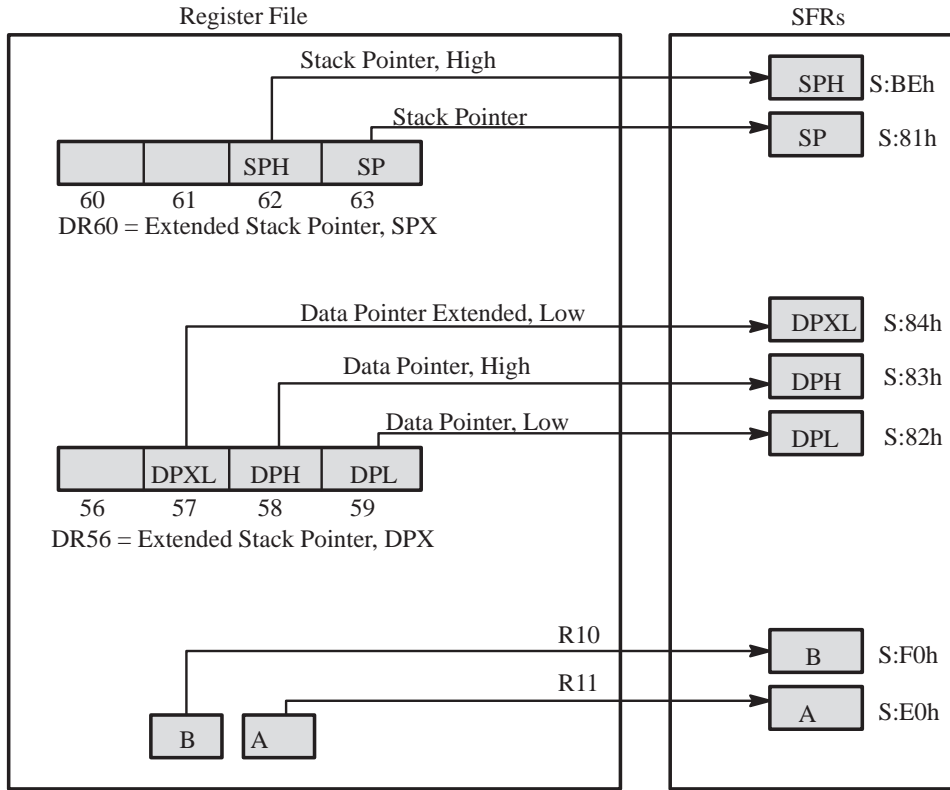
Register File

SFRs

Stack Pointer, High

SPH S:BEh

Stack Pointer

SP S:81h

| | | SPH | SP |
|---|---|---|---|
| 60 | 61 | 62 | 63 |

DR60 = Extended Stack Pointer, SPX

Data Pointer Extended, Low

DPXL S:84h

Data Pointer, High

DPH S:83h

Data Pointer, Low

DPL S:82h

| | DPXL | DPH | DPL |
|---|---|---|---|
| 56 | 57 | 58 | 59 |

DR56 = Extended Stack Pointer, DPX

R10

B S:F0h

R11

A S:E0h

B A